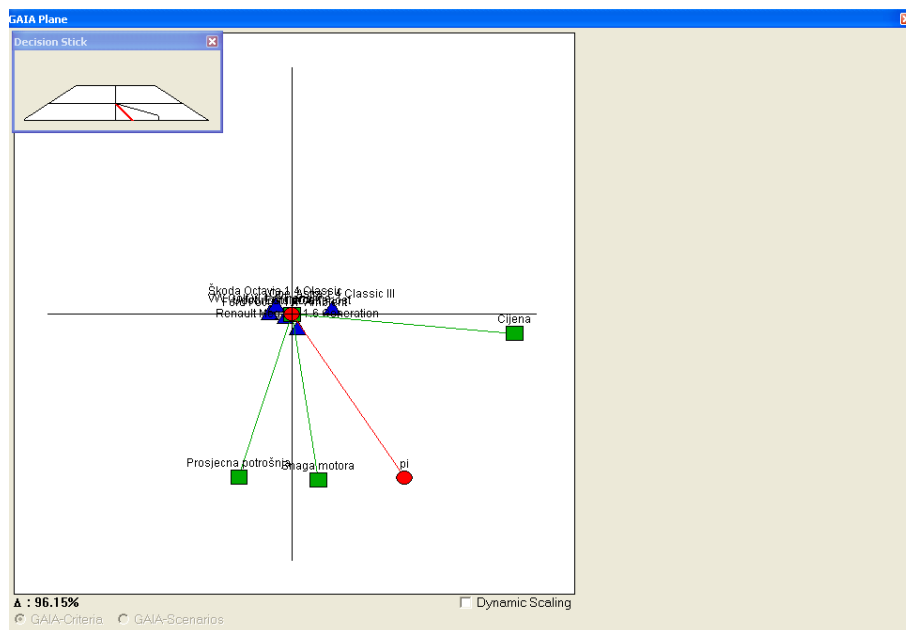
GAIA Plane

Decision Stick

Škoda Octavia 1.4 Classic

Classic III

Renault M

1.6 Generation

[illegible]

Cijena

Prosjecna potrošnja

Snaga motora

pi

Δ : 96.15%

Dynamic Scaling

GAIA-Criteria

GAIA-Scenarios